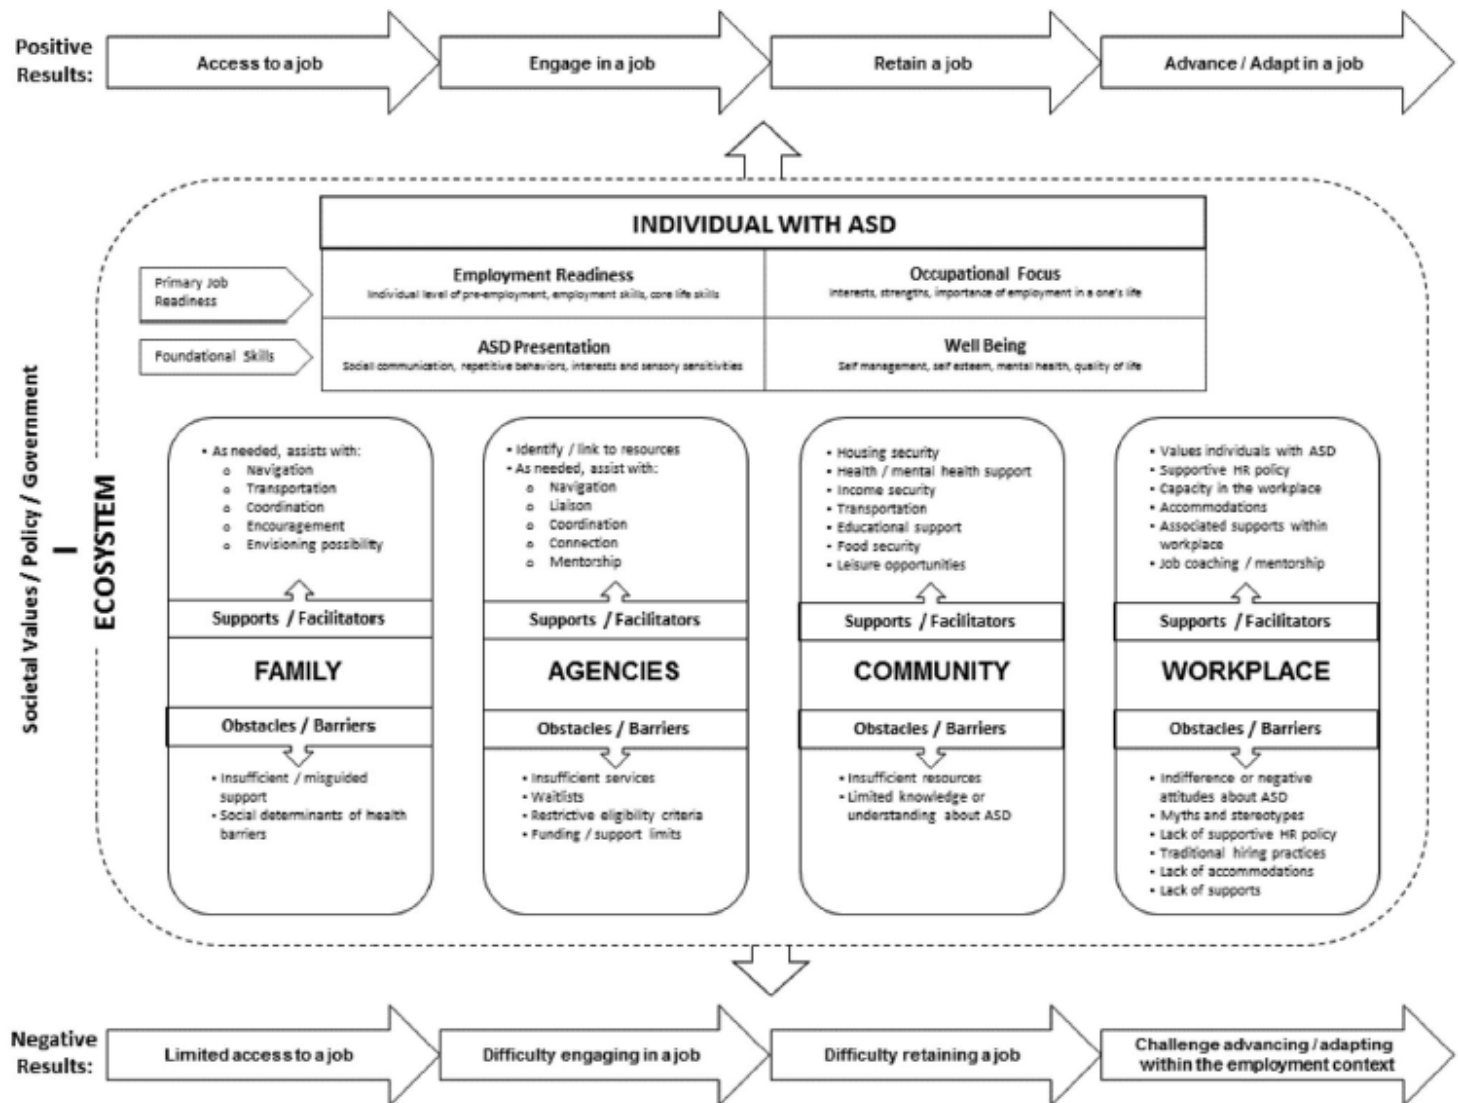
Positive Results:

Access to a job

Engage in a job

Retain a job

Advance / Adapt in a job

Societal Values / Policy / Government

I

ECOSYSTEM

INDIVIDUAL WITH ASD

Primary Job Readiness

Employment Readiness
Individual level of pre-employment, employment skills, core life skills

Occupational Focus
Interests, strengths, importance of employment in a one's life

Foundational Skills

ASD Presentation
Social communication, repetitive behaviors, interests and sensory sensitivities

Well Being
Self management, self esteem, mental health, quality of life

• As needed, assists with:
o Navigation
o Transportation
o Coordination
o Encouragement
o Envisioning possibility

Supports / Facilitators

FAMILY

Obstacles / Barriers

• Insufficient / misguided support
• Social determinants of health barriers

• Identify / link to resources
• As needed, assist with:
o Navigation
o Liaison
o Coordination
o Connection
o Mentorship

Supports / Facilitators

AGENCIES

Obstacles / Barriers

• Insufficient services
• Waitlists
• Restrictive eligibility criteria
• Funding / support limits

• Housing security
• Health / mental health support
• Income security
• Transportation
• Educational support
• Food security
• Leisure opportunities

Supports / Facilitators

COMMUNITY

Obstacles / Barriers

• Insufficient resources
• Limited knowledge or understanding about ASD

• Values individuals with ASD
• Supportive HR policy
• Capacity in the workplace
• Accommodations
• Associated supports within workplace
• Job coaching / mentorship

Supports / Facilitators

WORKPLACE

Obstacles / Barriers

• Indifference or negative attitudes about ASD
• Myths and stereotypes
• Lack of supportive HR policy
• Traditional hiring practices
• Lack of accommodations
• Lack of supports

Negative Results:

Limited access to a job

Difficulty engaging in a job

Difficulty retaining a job

Challenge advancing / adapting within the employment context